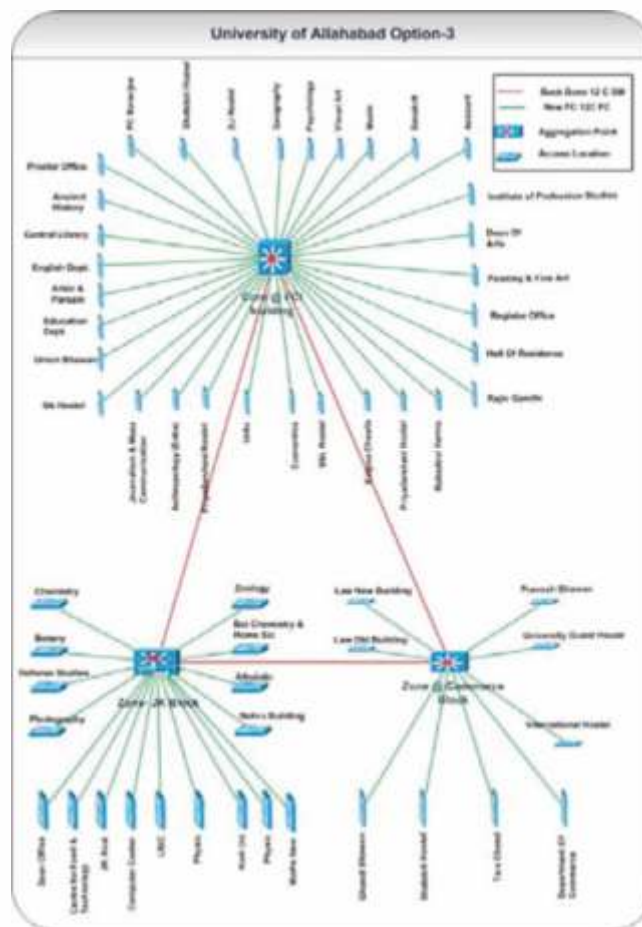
University of Allahabad Option-3

Back Bone 12 C SM
New FC 12C FC
Aggregation Point
Access Location

FC Banerjee
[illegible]
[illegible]
Geography
Psychology
Visual Art
Math
Sanskrit
Account

Proctor Office
Ancient History
Central Library
English Dept.
Arabic & Parsian
Education Dept.
Union Bhawan
GN Hostel

Institute of Profession Studies
Dean Of Arts
Painting & Fine Art
Register Office
Hall Of Residence
Rajiv Gandhi

Zone @ FC Building

Journalism & Mass Communication
Anthropology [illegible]
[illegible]
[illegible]
Economics
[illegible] Hostel
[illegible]
Priyadarshini Hostel
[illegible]

Chemistry
Botany
Defense Studies
Photography
Zoology
Bio Chemistry & Home Sc
Allukalo
Nehru Building
Zone - JK Block

Dean Office
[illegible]
JK Inst.
Computer Center
UGC
Physic
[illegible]
Physic
Maths New

Law New Building
Law Old Building
Zone @ Commerce Block
Ramesh Bhawan
University Guest House
International Hostel

Gandhi Bhawan
Mahatma Hostel
Tara Chand
Department Of Commerce